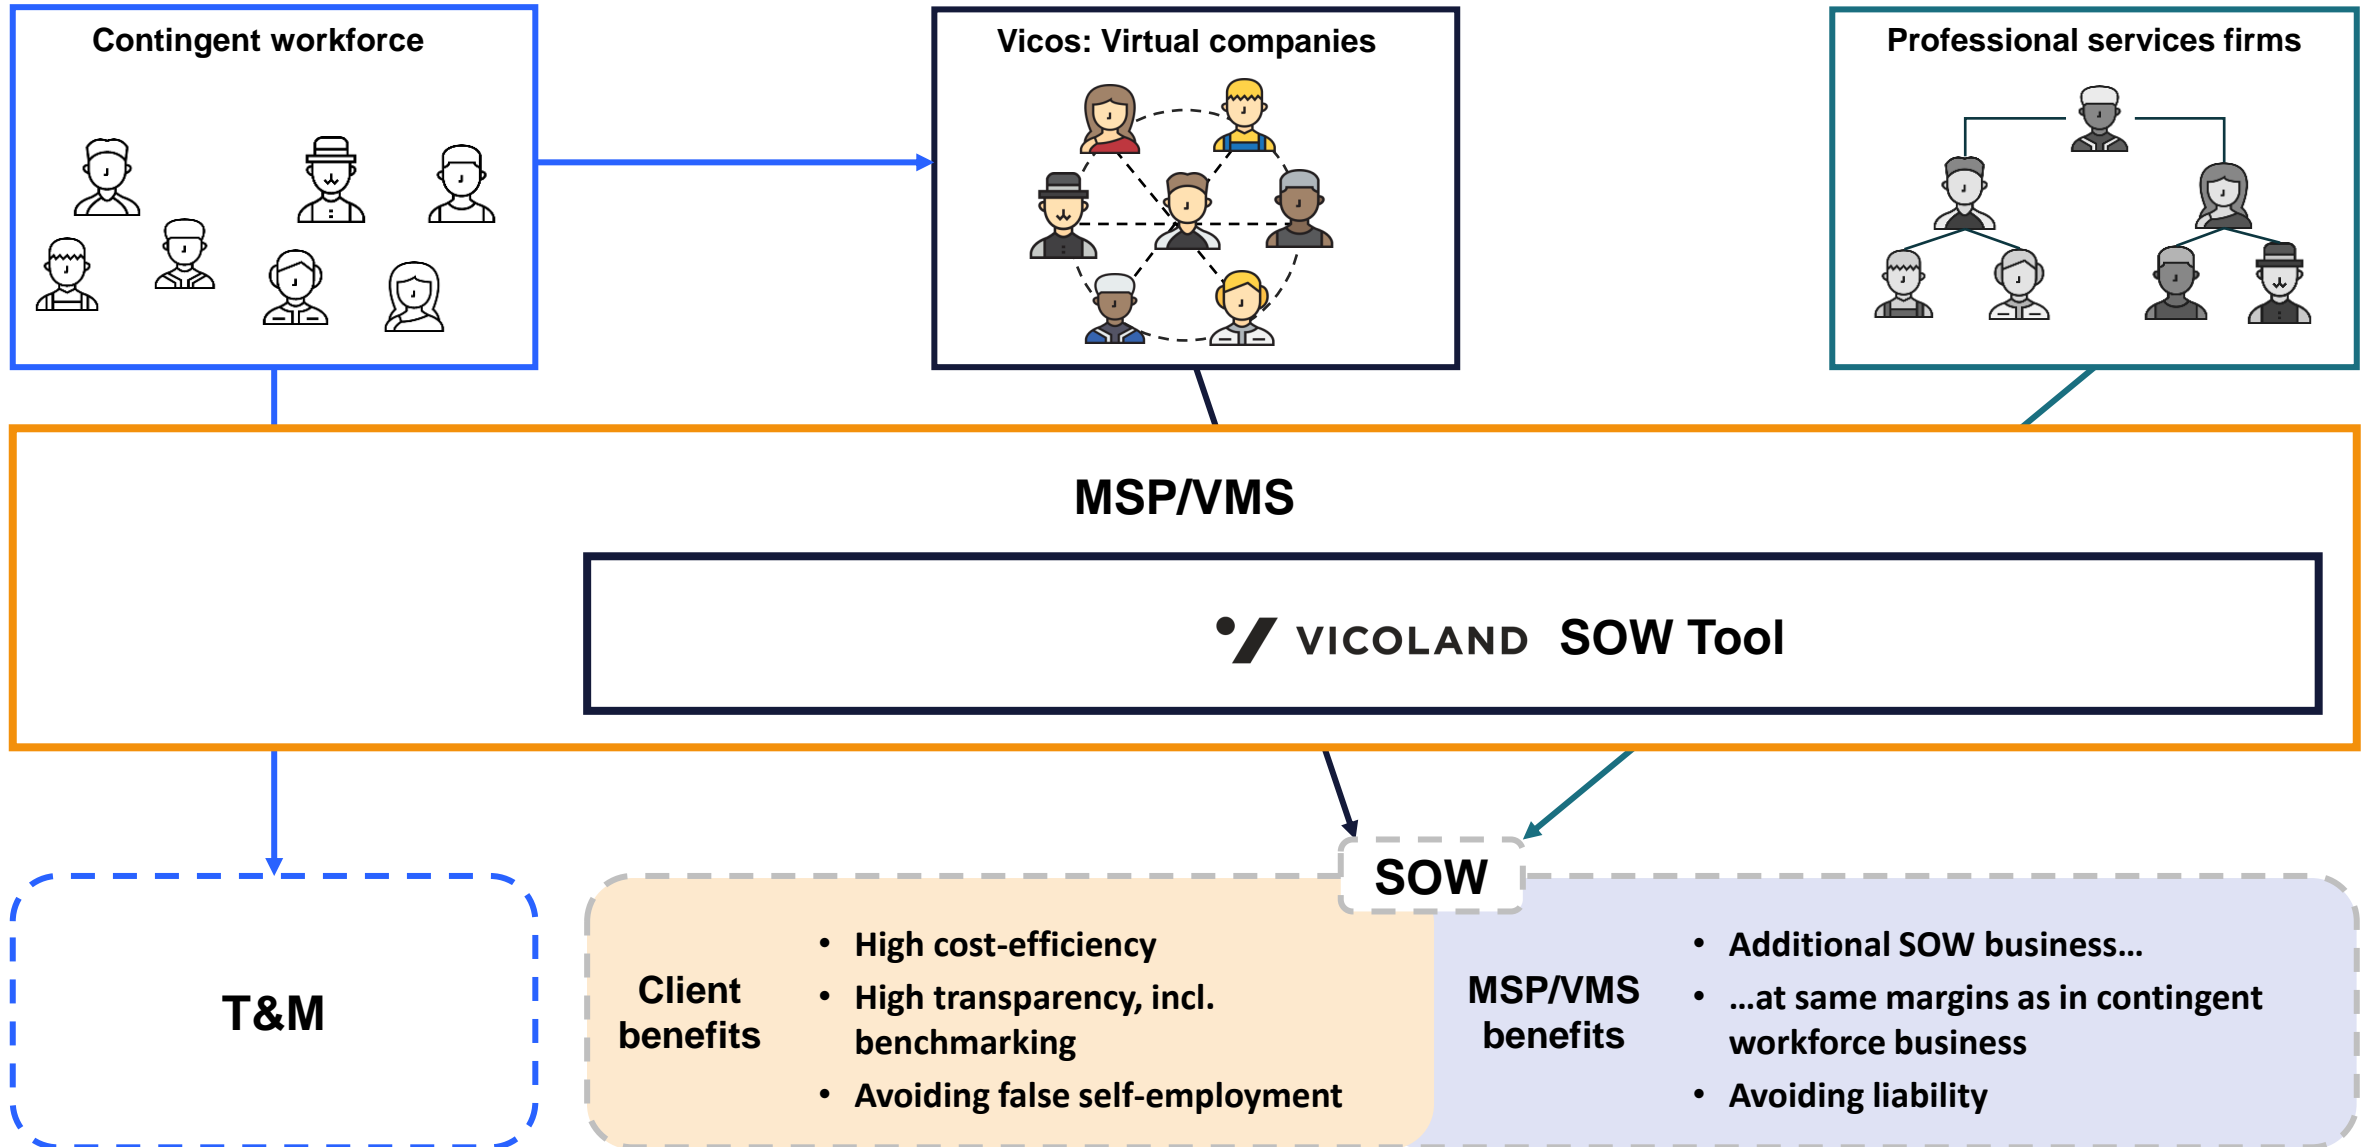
Contingent workforce

Vicos: Virtual companies

Professional services firms

MSP/VMS

VICOLAND SOW Tool

T&M

SOW

Client benefits

- High cost-efficiency
- High transparency, incl. benchmarking
- Avoiding false self-employment

MSP/VMS benefits

- Additional SOW business...
- ...at same margins as in contingent workforce business
- Avoiding liability